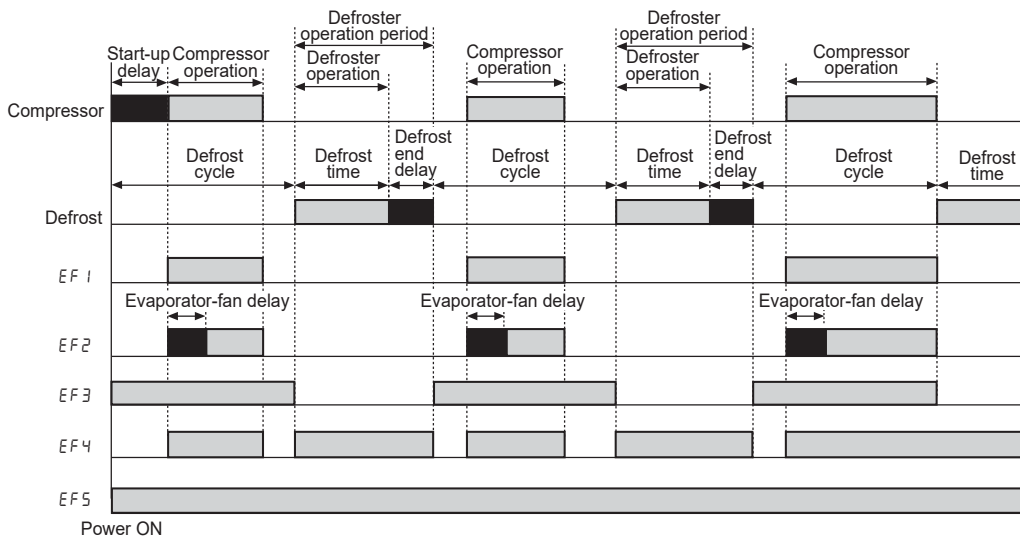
Start-up delay
Compressor operation
Defroster operation period
Defroster operation
Compressor operation
Defroster operation period
Defroster operation
Compressor operation

Compressor

Defrost cycle
Defrost time
Defrost end delay
Defrost cycle
Defrost time
Defrost end delay
Defrost cycle
Defrost time

Defrost

EF 1

Evaporator-fan delay
Evaporator-fan delay
Evaporator-fan delay

EF2

EF3

EF4

EF5

Power ON